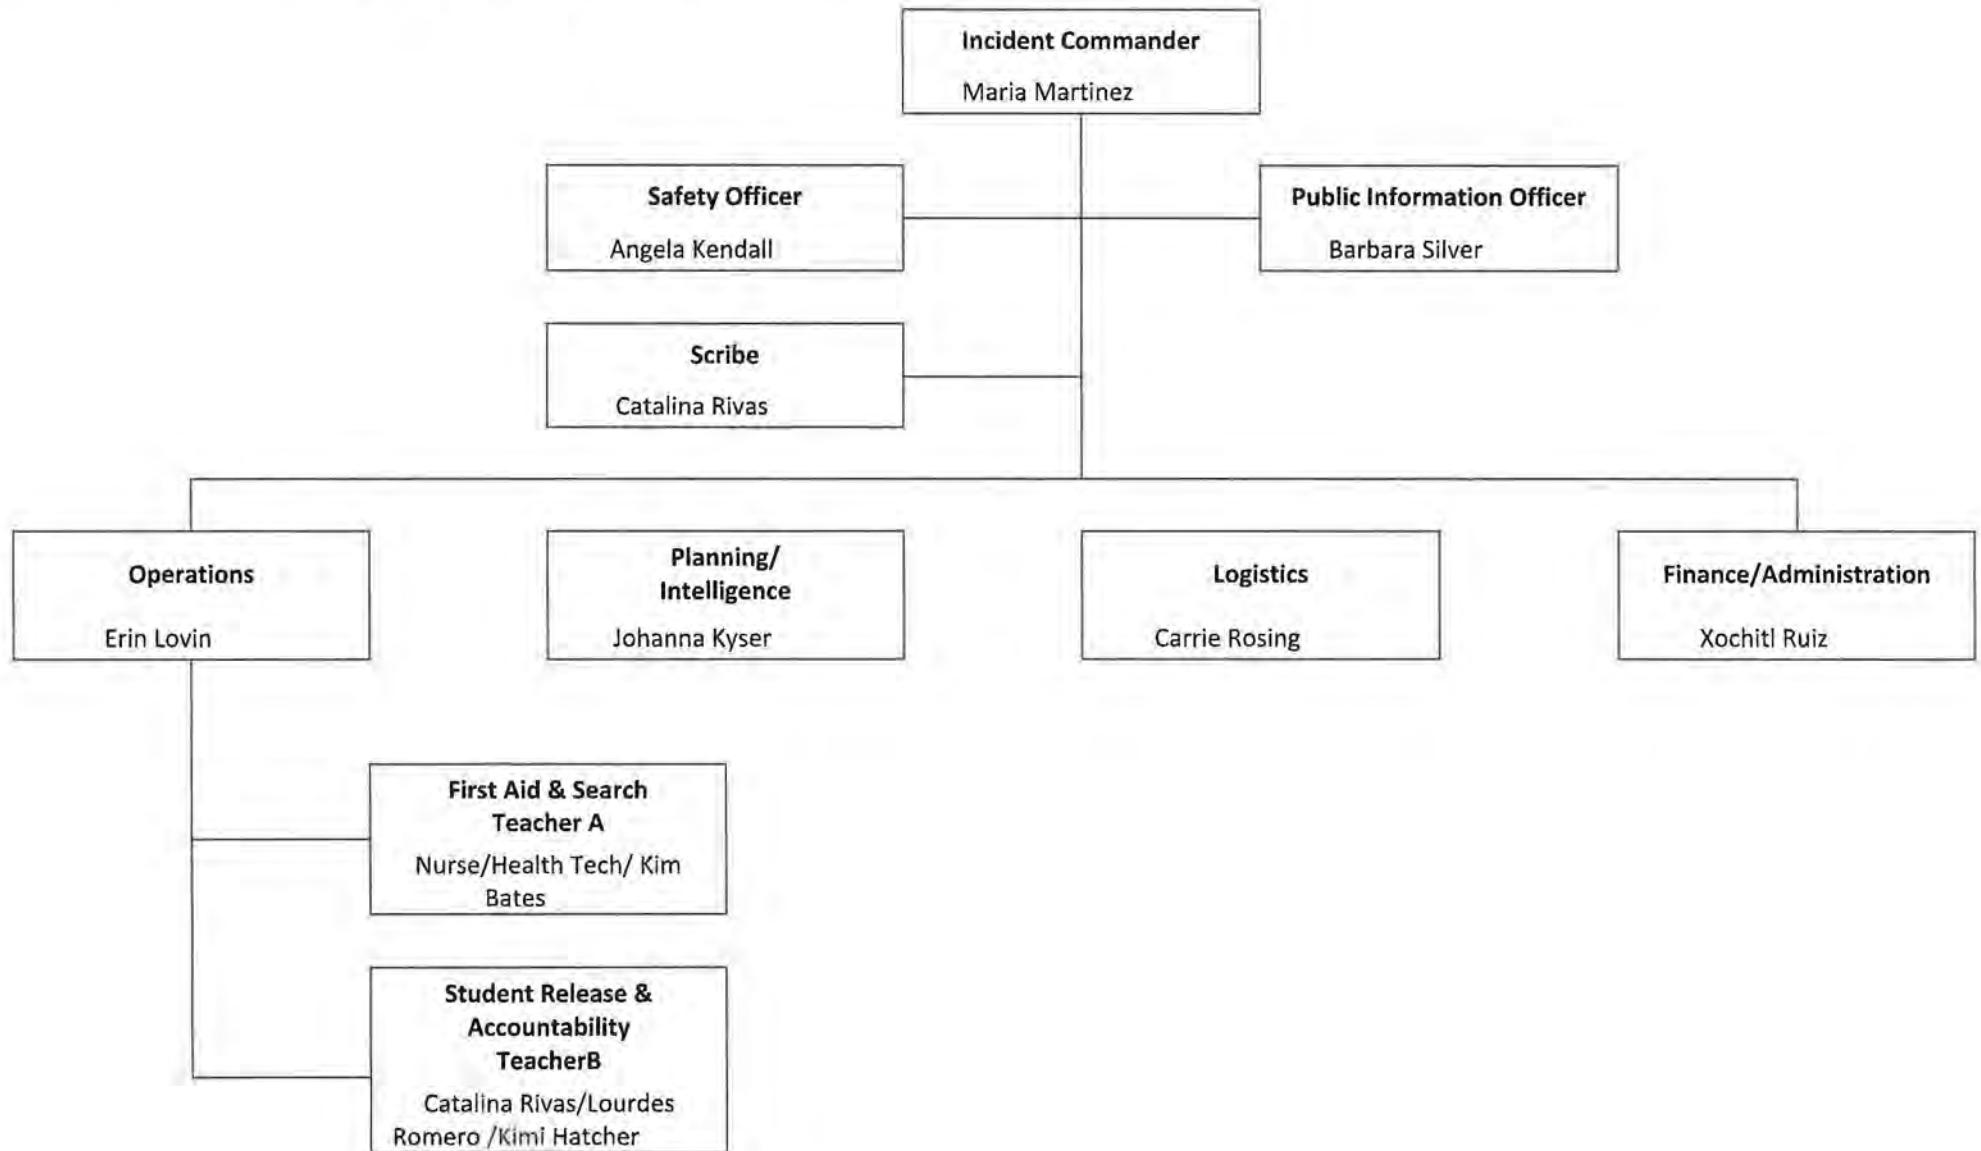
Incident Commander

Maria Martinez

Safety Officer

Angela Kendall

Public Information Officer

Barbara Silver

Scribe

Catalina Rivas

Operations

Erin Lovin

Planning/ Intelligence

Johanna Kyser

Logistics

Carrie Rosing

Finance/Administration

Xochitl Ruiz

First Aid & Search Teacher A

Nurse/Health Tech/ Kim Bates

Student Release & Accountability TeacherB

Catalina Rivas/Lourdes Romero /Kimi Hatcher